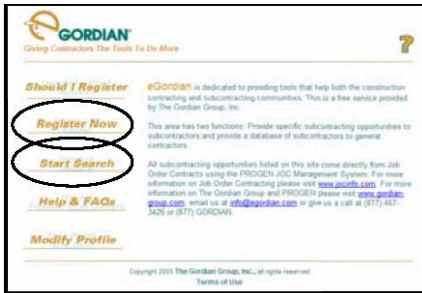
GORDIAN
Giving Contractors The Tools To Do More

?

Should I Register

Register Now

Start Search

Help & FAQs

Modify Profile

eGordian is dedicated to providing tools that help both the construction contracting and subcontracting communities. This is a free service provided by The Gordian Group, Inc.

This area has two functions: Provide specific subcontracting opportunities to subcontractors and provide a database of subcontractors to general contractors.

All subcontracting opportunities listed on this site come directly from Job Order Contracts using the PROGEN JOC Management System. For more information on Job Order Contracting please visit www.jocinfo.com. For more information on The Gordian Group and PROGEN please visit www.gordian-group.com, email us at info@egordian.com or give us a call at (877) 467-3426 or (877) GORDIAN.

Copyright 2005 The Gordian Group, Inc., all rights reserved
Terms of Use